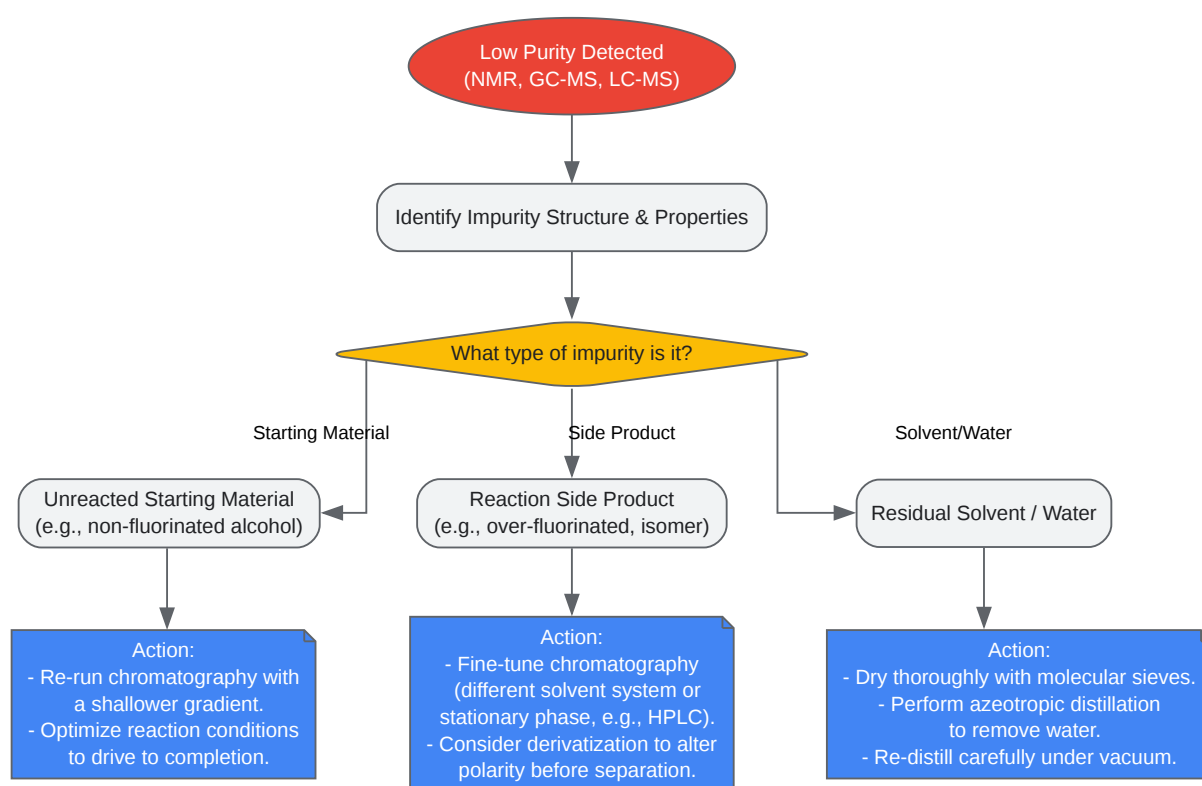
Low Purity Detected
(NMR, GC-MS, LC-MS)

Identify Impurity Structure & Properties

What type of impurity is it?

Starting Material

Side Product

Solvent/Water

Unreacted Starting Material
(e.g., non-fluorinated alcohol)

Reaction Side Product
(e.g., over-fluorinated, isomer)

Residual Solvent / Water

Action:
- Re-run chromatography with a shallower gradient.
- Optimize reaction conditions to drive to completion.

Action:
- Fine-tune chromatography (different solvent system or stationary phase, e.g., HPLC).
- Consider derivatization to alter polarity before separation.

Action:
- Dry thoroughly with molecular sieves.
- Perform azeotropic distillation to remove water.
- Re-distill carefully under vacuum.